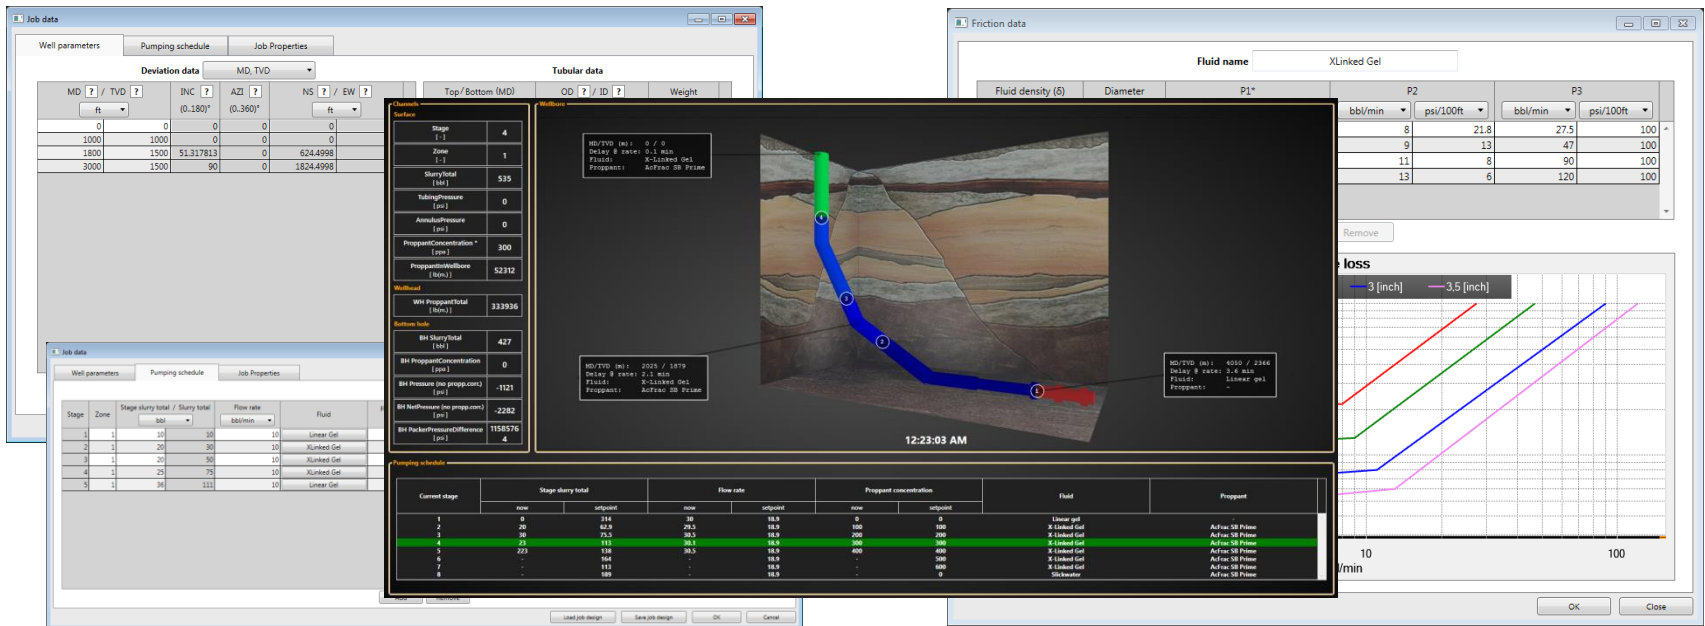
Job data

Well parameters | Pumping schedule | Job Properties

Deviation data MD, TVD

Tubular data

| MD ? / TVD ? | | INC ? | AZI ? | NS ? / EW ? | |
|---|---|---|---|---|---|
| ft | | (0..180)° | (0..360)° | ft | |
| 0 | 0 | 0 | 0 | 0 | |
| 1000 | 1000 | 0 | 0 | 0 | |
| 1800 | 1500 | 51.317813 | 0 | 624.4998 | |
| 3000 | 1500 | 90 | 0 | 1824.4998 | |

Top/ Bottom (MD) | OD ? / ID ? | Weight

Job data

Well parameters | Pumping schedule | Job Properties

| Stage | Zone | Stage slurry total / Slurry total | | Flow rate | Fluid |
|---|---|---|---|---|---|
| | | bbl | | bbl/min | |
| 1 | 1 | 10 | 10 | 10 | Linear Gel |
| 2 | 1 | 20 | 30 | 10 | XLinked Gel |
| 3 | 1 | 20 | 50 | 10 | XLinked Gel |
| 4 | 1 | 25 | 75 | 10 | XLinked Gel |
| 5 | 1 | 36 | 111 | 10 | Linear Gel |

Add | Remove

Load job design | Save job design | OK | Cancel

Channels
Surface
| Stage [-] | 4 |
|---|---|
| Zone [-] | 1 |
| SlurryTotal [bbl] | 535 |
| TubingPressure [psi] | 0 |
| AnnulusPressure [psi] | 0 |
| ProppantConcentration * [ppa] | 300 |
| ProppantInWellbore [lb(m)] | 52312 |

Wellhead
| WH ProppantTotal [lb(m)] | 333936 |
|---|---|

Bottom hole
| BH SlurryTotal [bbl] | 427 |
|---|---|
| BH ProppantConcentration [ppa] | 0 |
| BH Pressure (no propp.corr.) [psi] | -1121 |
| BH NetPressure (no propp.corr.) [psi] | -2282 |
| BH PackerPressureDifference [psi] | 1158576 4 |

Wellbore

MD/TVD (m): 0 / 0
Delay @ rate: 0.1 min
Fluid: X-Linked Gel
Proppant: AcFrac SB Prime

MD/TVD (m): 2025 / 1879
Delay @ rate: 2.1 min
Fluid: X-Linked Gel
Proppant: AcFrac SB Prime

MD/TVD (m): 4050 / 2366
Delay @ rate: 3.6 min
Fluid: Linear gel
Proppant: -

4 3 2 1

12:23:03 AM

Pumping schedule

| Current stage | Stage slurry total now | setpoint | Flow rate now | setpoint | Proppant concentration now | setpoint | Fluid | Proppant |
|---|---|---|---|---|---|---|---|---|
| 1 | 0 | 314 | 30 | 18.9 | 0 | 0 | Linear gel | - |
| 2 | 20 | 62.9 | 29.5 | 18.9 | 100 | 100 | X-Linked Gel | AcFrac SB Prime |
| 3 | 30 | 75.5 | 30.5 | 18.9 | 200 | 200 | X-Linked Gel | AcFrac SB Prime |
| 4 | 23 | 113 | 30.1 | 18.9 | 300 | 300 | X-Linked Gel | AcFrac SB Prime |
| 5 | 223 | 138 | 30.5 | 18.9 | 400 | 400 | X-Linked Gel | AcFrac SB Prime |
| 6 | - | 164 | - | 18.9 | - | 500 | X-Linked Gel | AcFrac SB Prime |
| 7 | - | 113 | - | 18.9 | - | 600 | X-Linked Gel | AcFrac SB Prime |
| 8 | - | 189 | - | 18.9 | - | 0 | Slickwater | AcFrac SB Prime |

Friction data

Fluid name XLinked Gel

| Fluid density (δ) | Diameter | P1* | P2 | | P3 | |
|---|---|---|---|---|---|---|
| | | | bbl/min | psi/100ft | bbl/min | psi/100ft |
| | | | 8 | 21.8 | 27.5 | 100 |
| | | | 9 | 13 | 47 | 100 |
| | | | 11 | 8 | 90 | 100 |
| | | | 13 | 6 | 120 | 100 |

Remove

e loss
3 [inch] 3.5 [inch]

10 100
/min

OK | Close